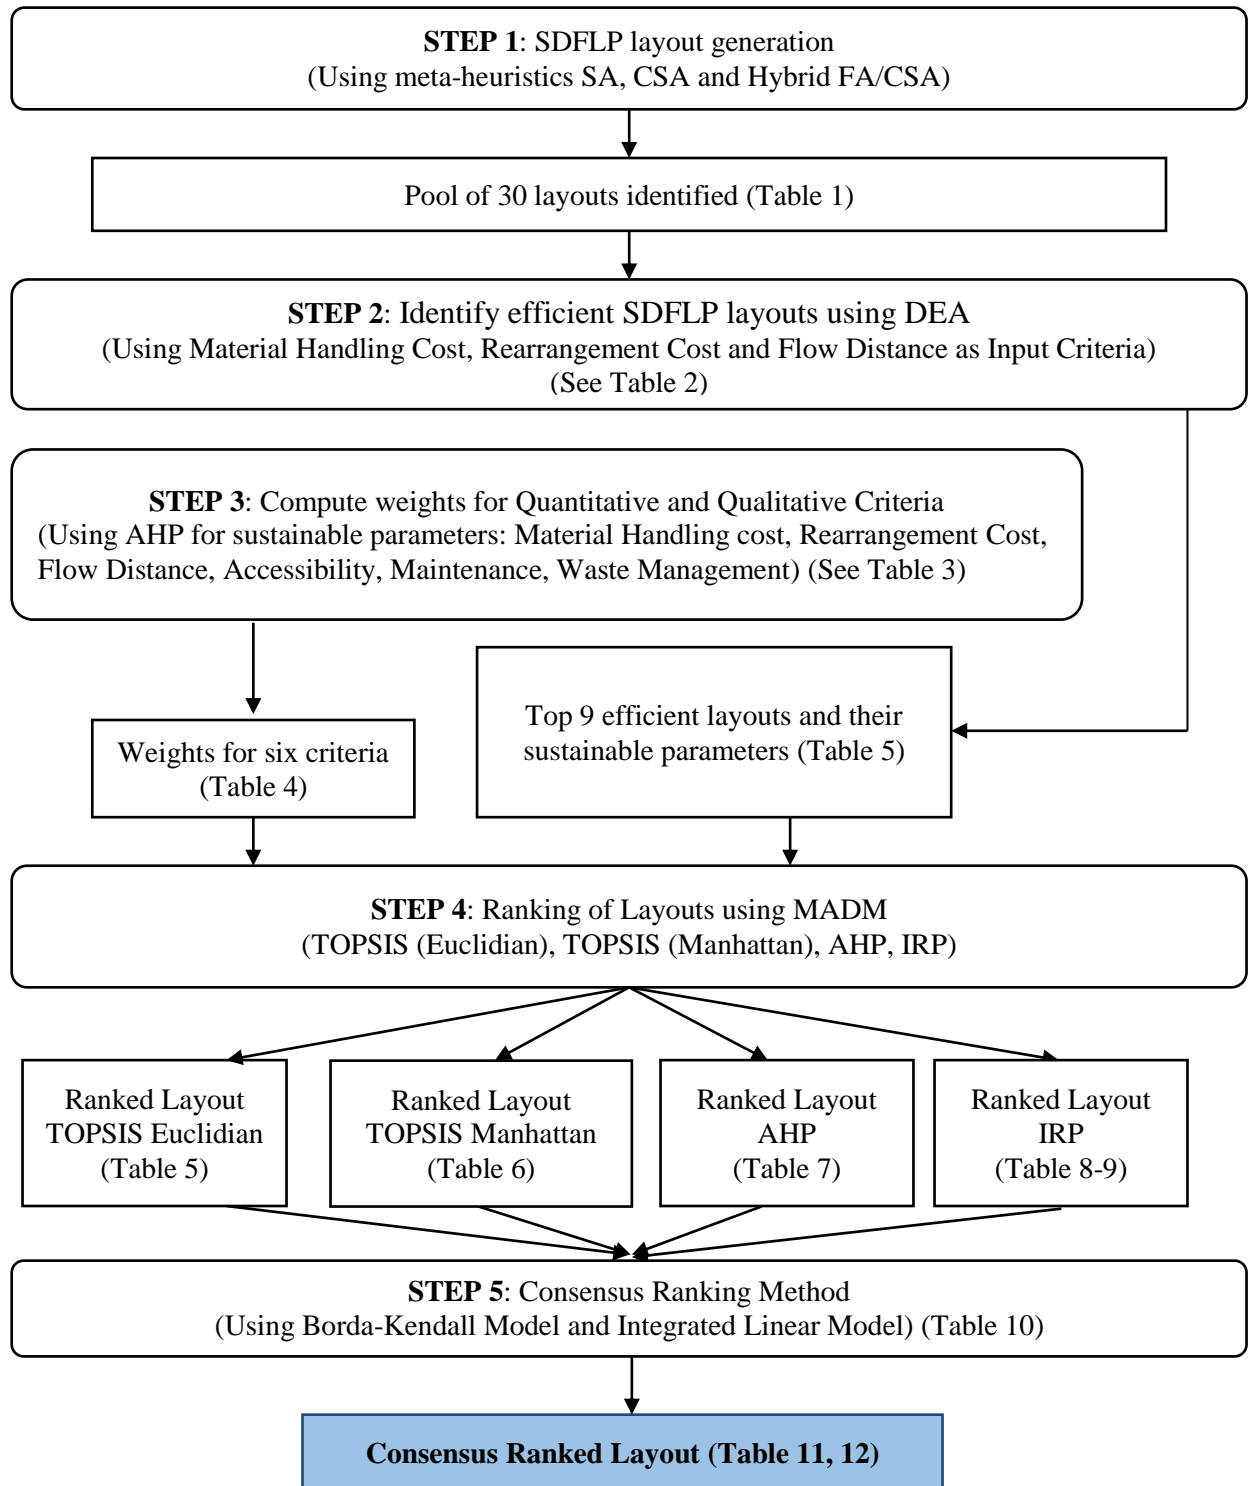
**STEP 1**: SDFLP layout generation
(Using meta-heuristics SA, CSA and Hybrid FA/CSA)

Pool of 30 layouts identified (Table 1)

**STEP 2**: Identify efficient SDFLP layouts using DEA
(Using Material Handling Cost, Rearrangement Cost and Flow Distance as Input Criteria)
(See Table 2)

**STEP 3**: Compute weights for Quantitative and Qualitative Criteria
(Using AHP for sustainable parameters: Material Handling cost, Rearrangement Cost, Flow Distance, Accessibility, Maintenance, Waste Management) (See Table 3)

Weights for six criteria
(Table 4)

Top 9 efficient layouts and their sustainable parameters (Table 5)

**STEP 4**: Ranking of Layouts using MADM
(TOPSIS (Euclidian), TOPSIS (Manhattan), AHP, IRP)

Ranked Layout
TOPSIS Euclidian
(Table 5)

Ranked Layout
TOPSIS Manhattan
(Table 6)

Ranked Layout
AHP
(Table 7)

Ranked Layout
IRP
(Table 8-9)

**STEP 5**: Consensus Ranking Method
(Using Borda-Kendall Model and Integrated Linear Model) (Table 10)

**Consensus Ranked Layout (Table 11, 12)**